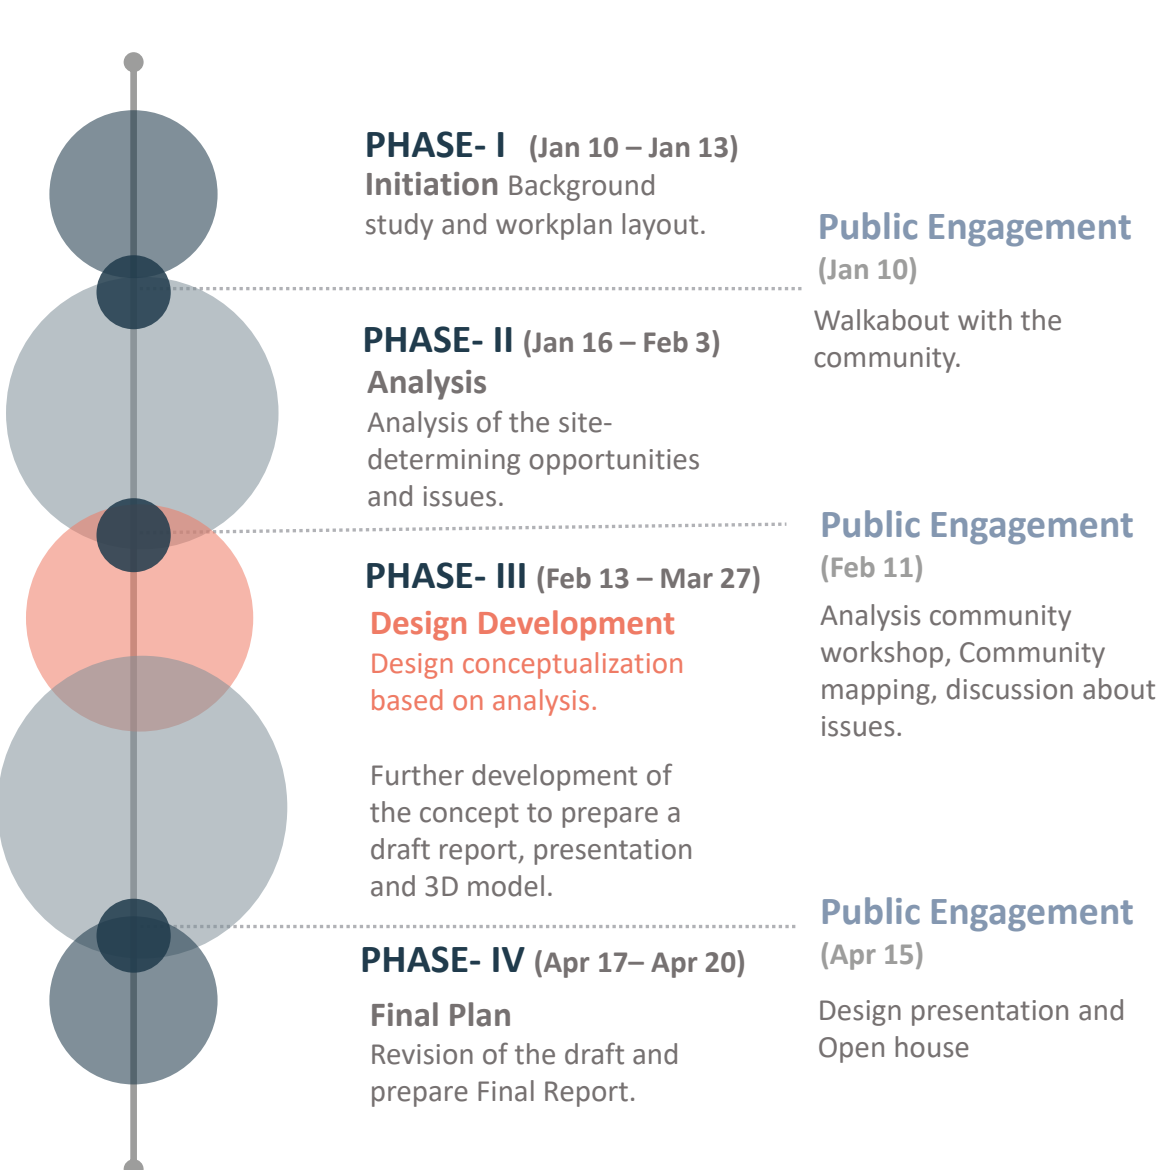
PHASE- I (Jan 10 – Jan 13)
Initiation Background study and workplan layout.

Public Engagement
(Jan 10)
Walkabout with the community.

PHASE- II (Jan 16 – Feb 3)
Analysis
Analysis of the site- determining opportunities and issues.

Public Engagement
(Feb 11)
Analysis community workshop, Community mapping, discussion about issues.

PHASE- III (Feb 13 – Mar 27)
Design Development
Design conceptualization based on analysis.

Further development of the concept to prepare a draft report, presentation and 3D model.

Public Engagement
(Apr 15)
Design presentation and Open house

PHASE- IV (Apr 17– Apr 20)
Final Plan
Revision of the draft and prepare Final Report.